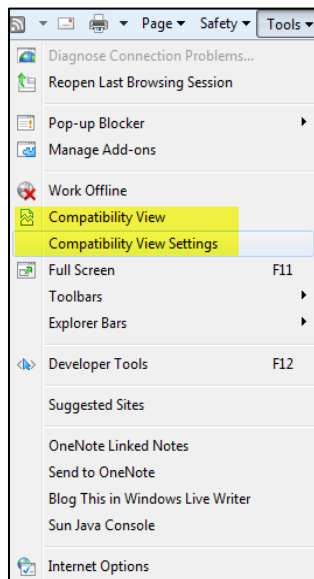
Page ▾ Safety ▾ Tools ▾

Diagnose Connection Problems...
Reopen Last Browsing Session

Pop-up Blocker
Manage Add-ons

Work Offline
Compatibility View
Compatibility View Settings

Full Screen F11
Toolbars
Explorer Bars

Developer Tools F12

Suggested Sites

OneNote Linked Notes
Send to OneNote
Blog This in Windows Live Writer
Sun Java Console

Internet Options